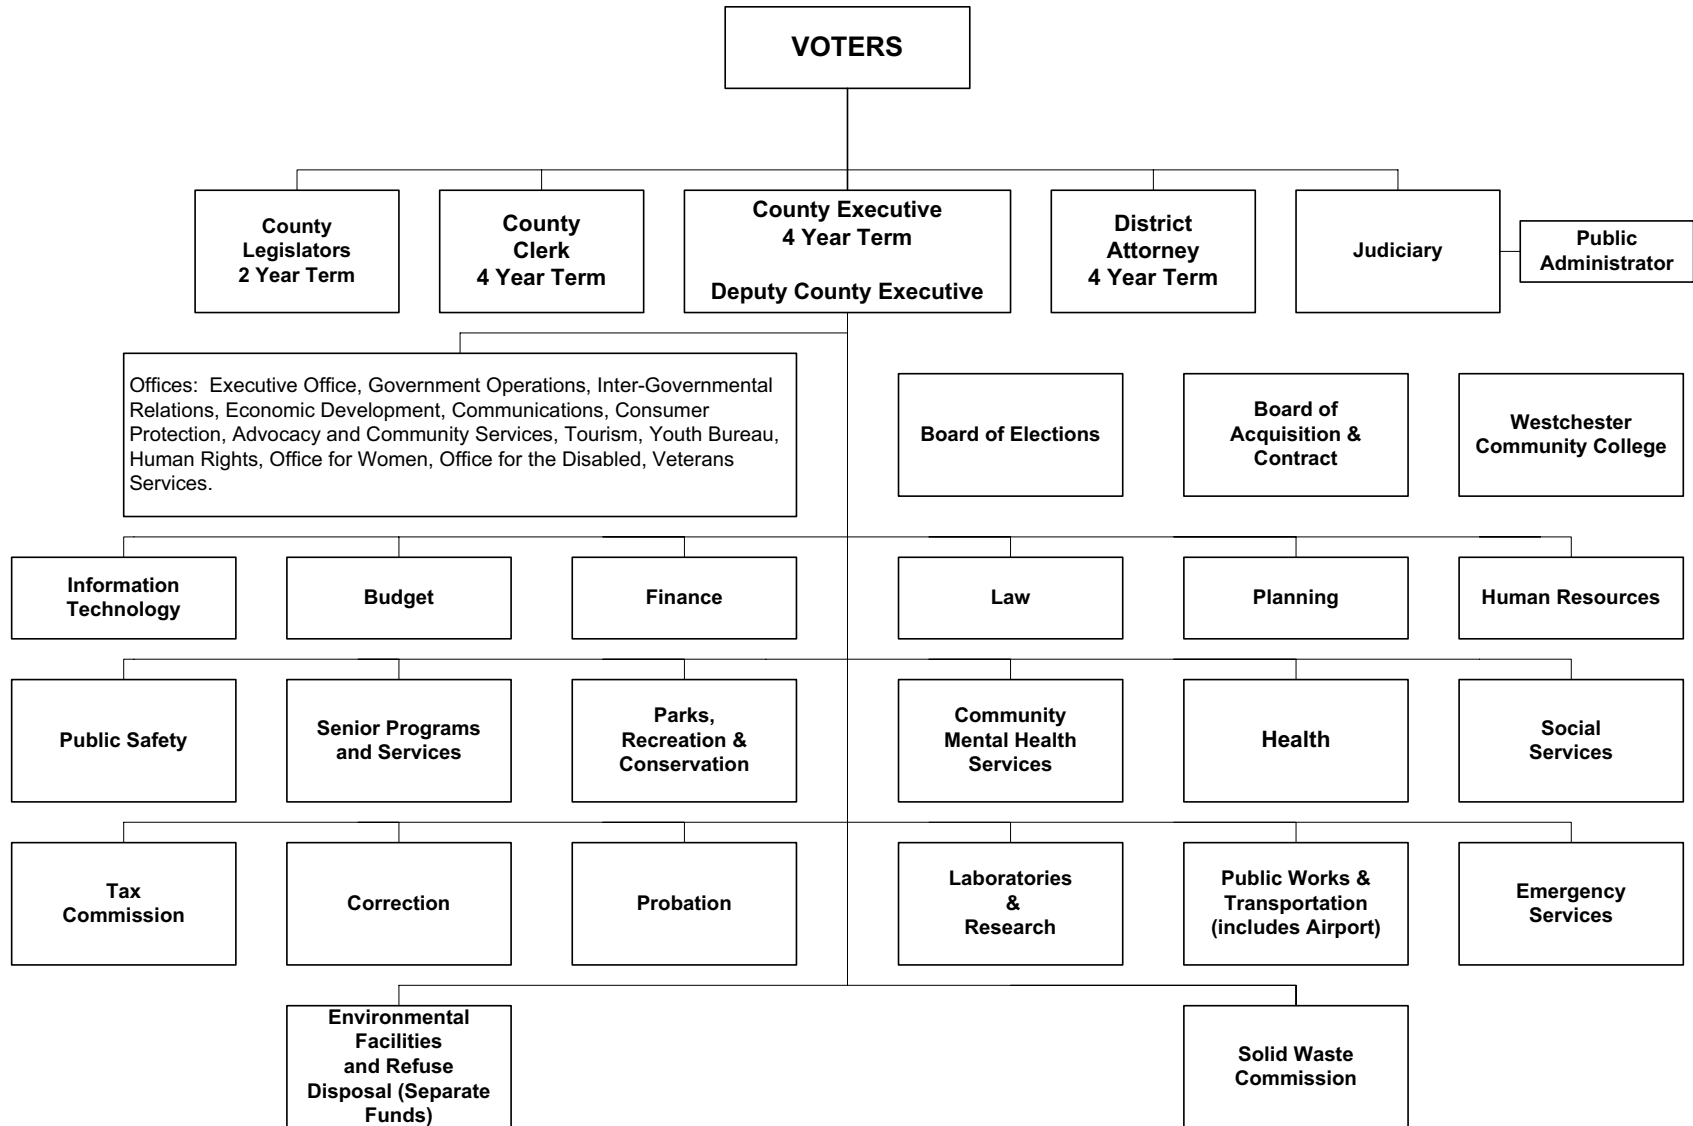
VOTERS

County Legislators 2 Year Term

County Clerk 4 Year Term

County Executive 4 Year Term

Deputy County Executive

District Attorney 4 Year Term

Judiciary

Public Administrator

Offices: Executive Office, Government Operations, Inter-Governmental Relations, Economic Development, Communications, Consumer Protection, Advocacy and Community Services, Tourism, Youth Bureau, Human Rights, Office for Women, Office for the Disabled, Veterans Services.

Board of Elections

Board of Acquisition & Contract

Westchester Community College

Information Technology

Budget

Finance

Law

Planning

Human Resources

Public Safety

Senior Programs and Services

Parks, Recreation & Conservation

Community Mental Health Services

Health

Social Services

Tax Commission

Correction

Probation

Laboratories & Research

Public Works & Transportation (includes Airport)

Emergency Services

Environmental Facilities and Refuse Disposal (Separate Funds)

Solid Waste Commission